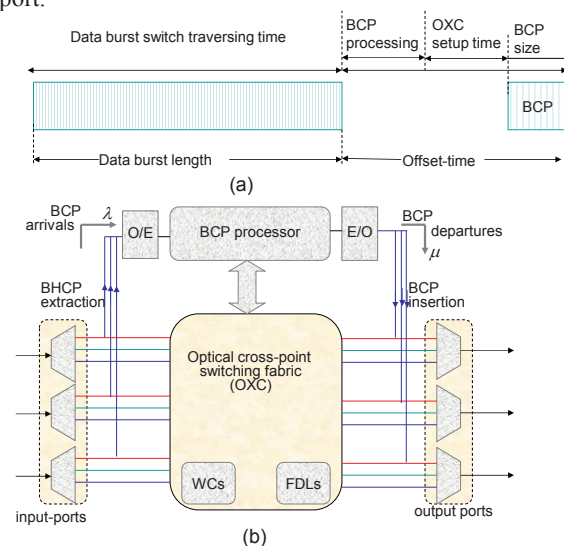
port.

Data burst switch traversing time

BCP processing

OXC setup time

BCP size

BCP

Data burst length

Offset-time

(a)

BCP arrivals $\lambda$

O/E

BCP processor

E/O

BCP departures $\mu$

BHCP extraction

BCP insertion

Optical cross-point switching fabric (OXC)

WCs

FDLs

input-ports

output ports

(b)